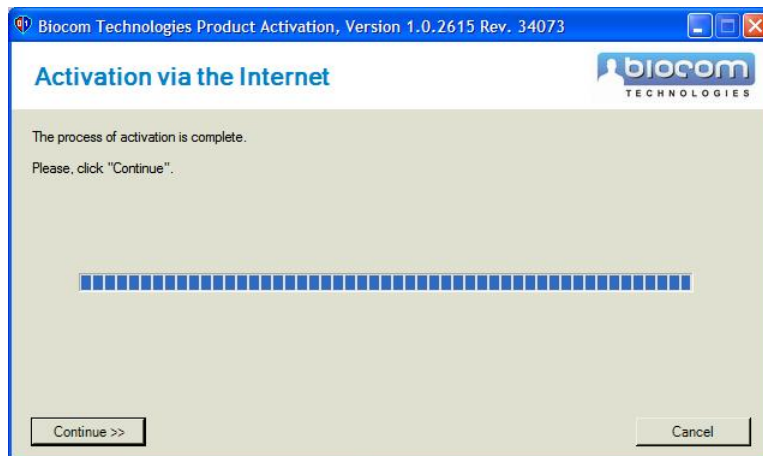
Biocom Technologies Product Activation, Version 1.0.2615 Rev. 34073

Activation via the Internet

biocom
TECHNOLOGIES

The process of activation is complete.

Please, click "Continue".

Continue >>

Cancel